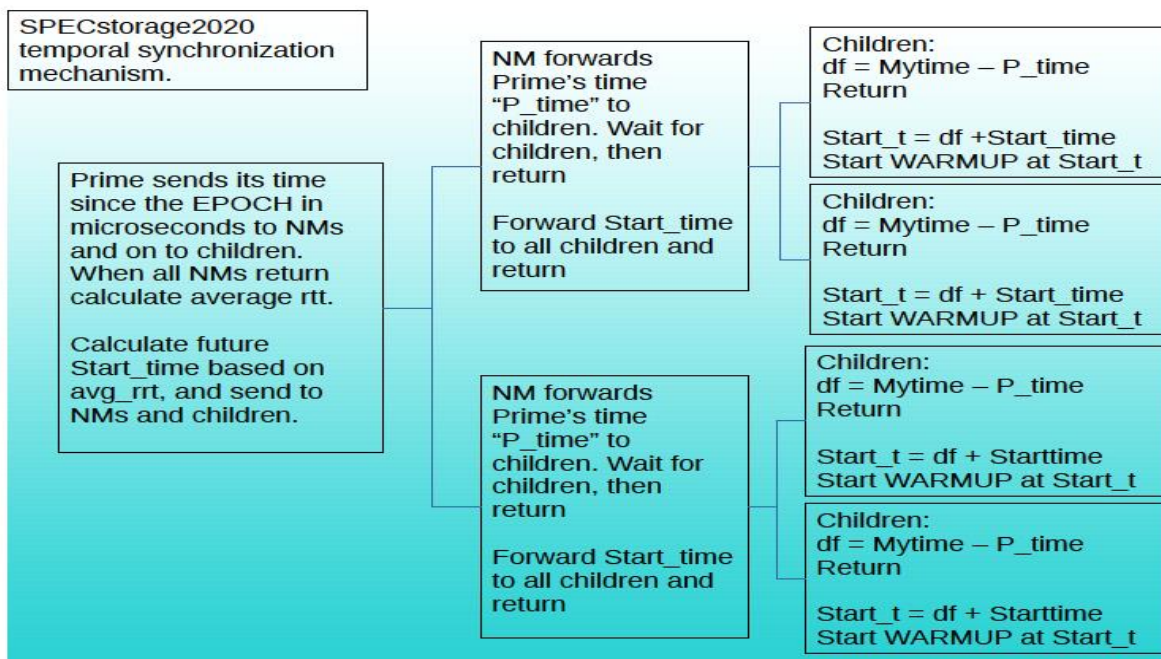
SPECstorage2020 temporal synchronization mechanism.

Prime sends its time since the EPOCH in microseconds to NMs and on to children. When all NMs return calculate average rtt.

Calculate future Start_time based on avg_rrt, and send to NMs and children.

NM forwards Prime's time "P_time" to children. Wait for children, then return

Forward Start_time to all children and return

Children:
df = Mytime – P_time
Return

Start_t = df +Start_time
Start WARMUP at Start_t

Children:
df = Mytime – P_time
Return

Start_t = df + Start_time
Start WARMUP at Start_t

NM forwards Prime's time "P_time" to children. Wait for children, then return

Forward Start_time to all children and return

Children:
df = Mytime – P_time
Return

Start_t = df + Starttime
Start WARMUP at Start_t

Children:
df = Mytime – P_time
Return

Start_t = df + Starttime
Start WARMUP at Start_t